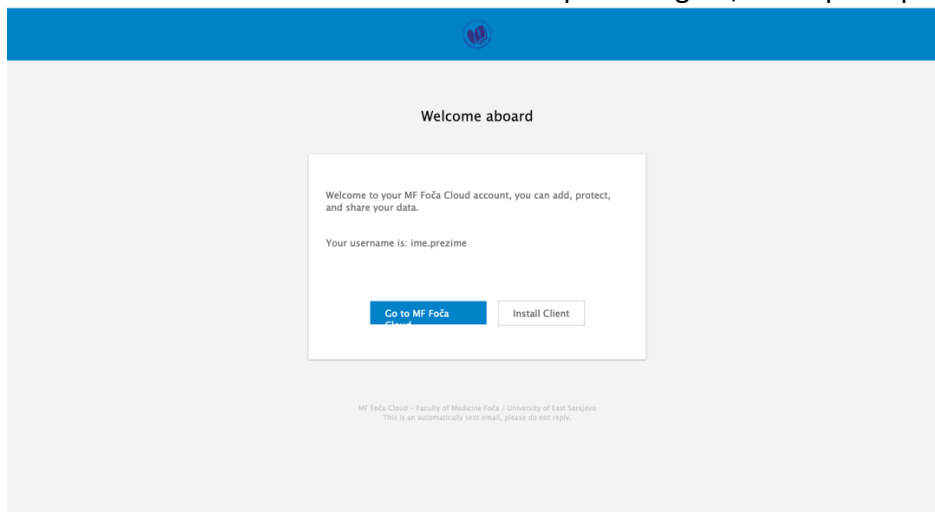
Welcome aboard

Welcome to your MF Foča Cloud account, you can add, protect, and share your data.

Your username is: ime.prezime

Go to MF Foča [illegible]

Install Client

MF Foča Cloud – Faculty of Medicine Foča / University of East Sarajevo
This is an automatically sent email, please do not reply.